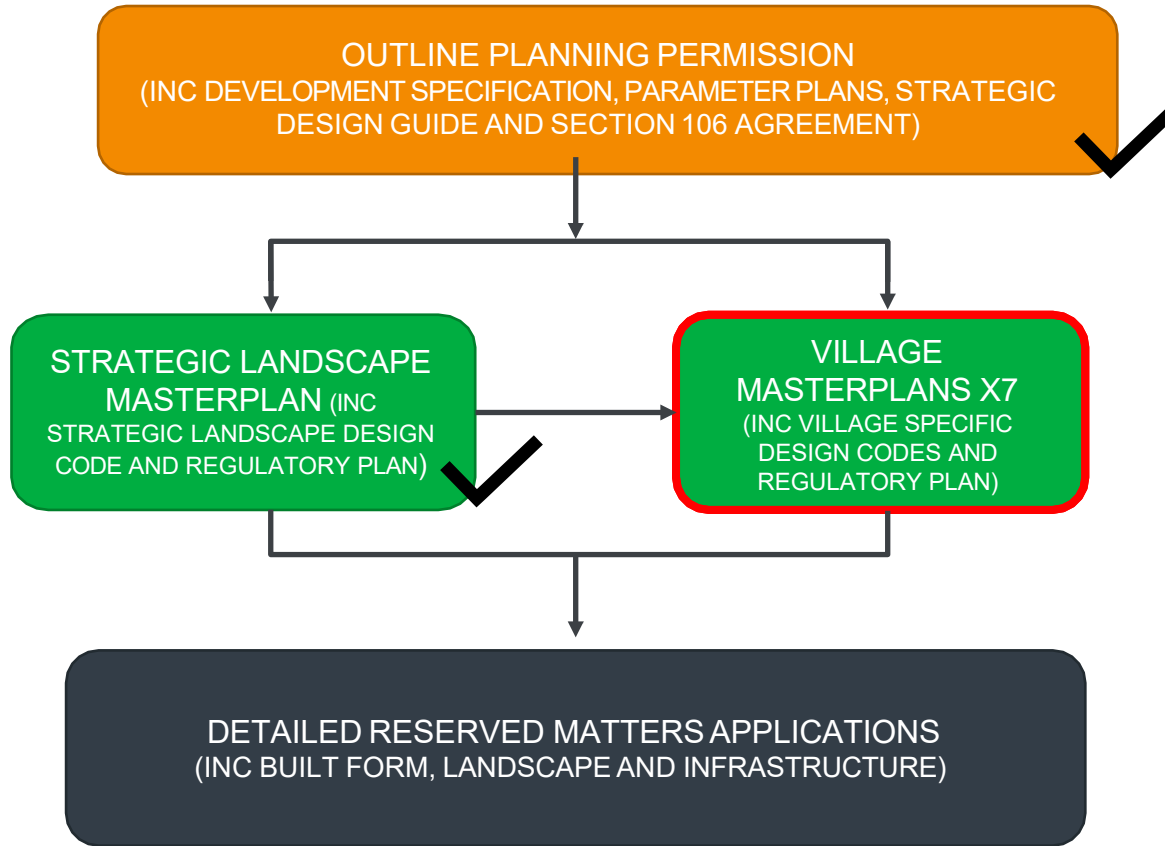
OUTLINE PLANNING PERMISSION
(INC DEVELOPMENT SPECIFICATION, PARAMETER PLANS, STRATEGIC DESIGN GUIDE AND SECTION 106 AGREEMENT)

STRATEGIC LANDSCAPE MASTERPLAN (INC STRATEGIC LANDSCAPE DESIGN CODE AND REGULATORY PLAN)

VILLAGE MASTERPLANS X7
(INC VILLAGE SPECIFIC DESIGN CODES AND REGULATORY PLAN)

DETAILED RESERVED MATTERS APPLICATIONS
(INC BUILT FORM, LANDSCAPE AND INFRASTRUCTURE)